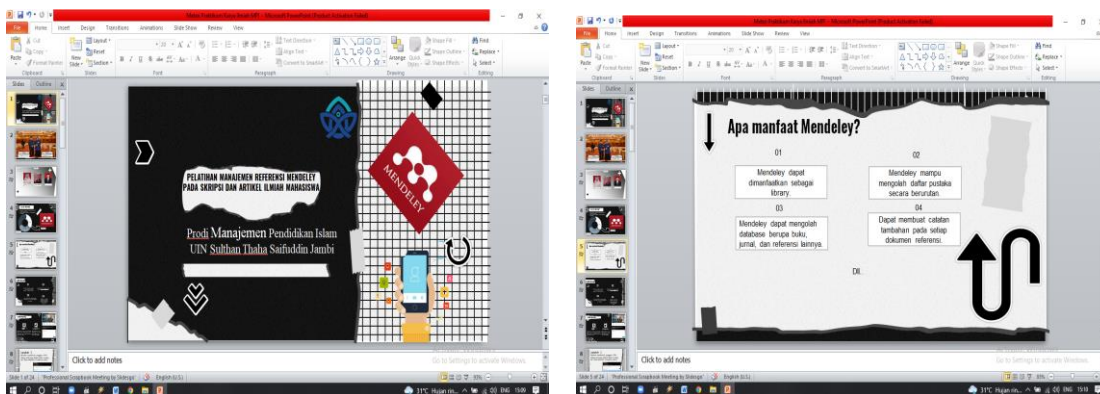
Materi Pelatihan Kasus Jurnal.pptx - Microsoft PowerPoint (Product Activation Failed)

File Home Insert Design Transitions Animations Slide Show Review View

Cut Copy Format Painter Paste Clipboard New Slide Layout Reset Section Slides Font Paragraph Text Direction Align Text Convert to SmartArt Drawing Arrange Quick Styles Shape Fill Shape Outline Shape Effects Find Replace Select Editing

Slides Outline

PELATIHAN MANAJEMEN REFERENSI MENDELEY PADA SKRIPSI DAN ARTIKEL ILMIAH MAHASISWA

Prodi Manajemen Pendidikan Islam UIN Sulthan Thaha Saifuddin Jambi

MENDELEY

Click to add notes

Slide 1 of 24 "Professional Scrapbook Meeting by Slidesgo" English (U.S.)

Go to Settings to activate Windows.

31°C Hujan rin... ENG 15:09

Materi Pelatihan Kasus Jurnal.pptx - Microsoft PowerPoint (Product Activation Failed)

Apa manfaat Mendeley?

01

Mendeley dapat dimanfaatkan sebagai library.

02

Mendeley mampu mengolah daftar pustaka secara berurutan.

03

Mendeley dapat mengolah database berupa buku, jurnal, dan referensi lainnya.

04

Dapat membuat catatan tambahan pada setiap dokumen referensi.

Dll.

Click to add notes

Slide 5 of 24 "Professional Scrapbook Meeting by Slidesgo" English (U.S.)

Go to Settings to activate Windows.

31°C Hujan rin... ENG 15:10